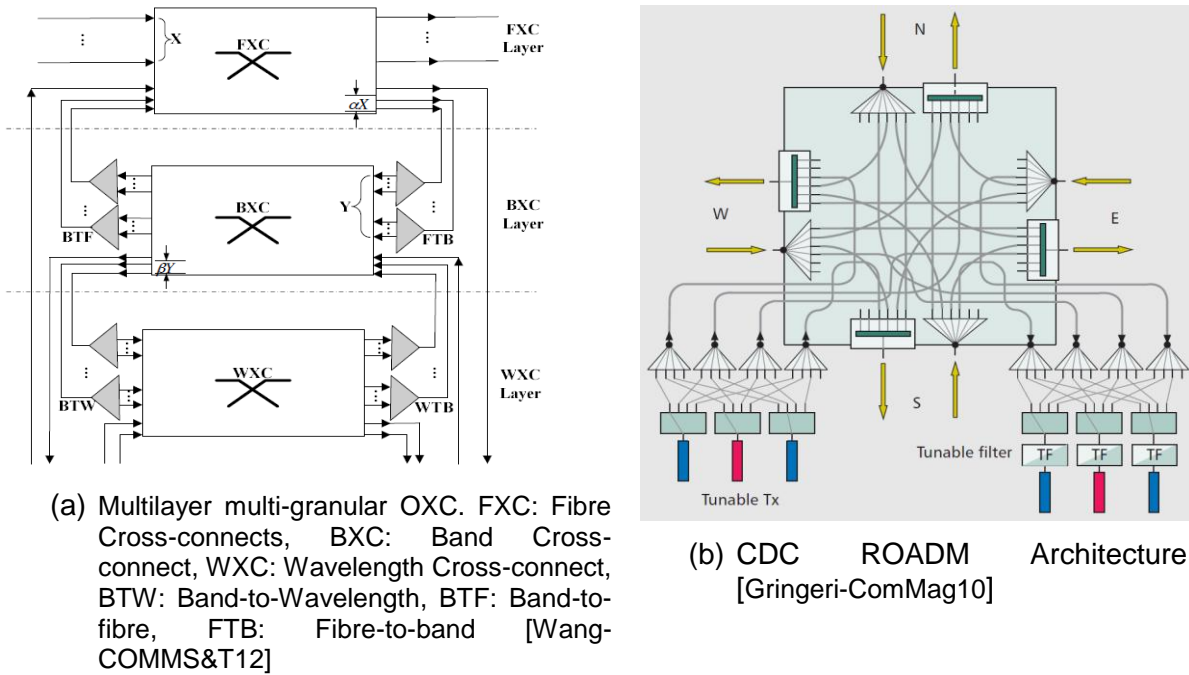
X

FXC

FXC Layer

$\alpha X$

BXC

Y

BXC Layer

BTF

FTB

$\beta Y$

WXC

WXC Layer

BTW

WTB

(a) Multilayer multi-granular OXC. FXC: Fibre Cross-connects, BXC: Band Cross-connect, WXC: Wavelength Cross-connect, BTW: Band-to-Wavelength, BTF: Band-to-fibre, FTB: Fibre-to-band [Wang-COMMS&T12]

N

W

E

S

Tunable Tx

Tunable filter

TF

TF

TF

(b) CDC ROADM Architecture [Gringeri-ComMag10]